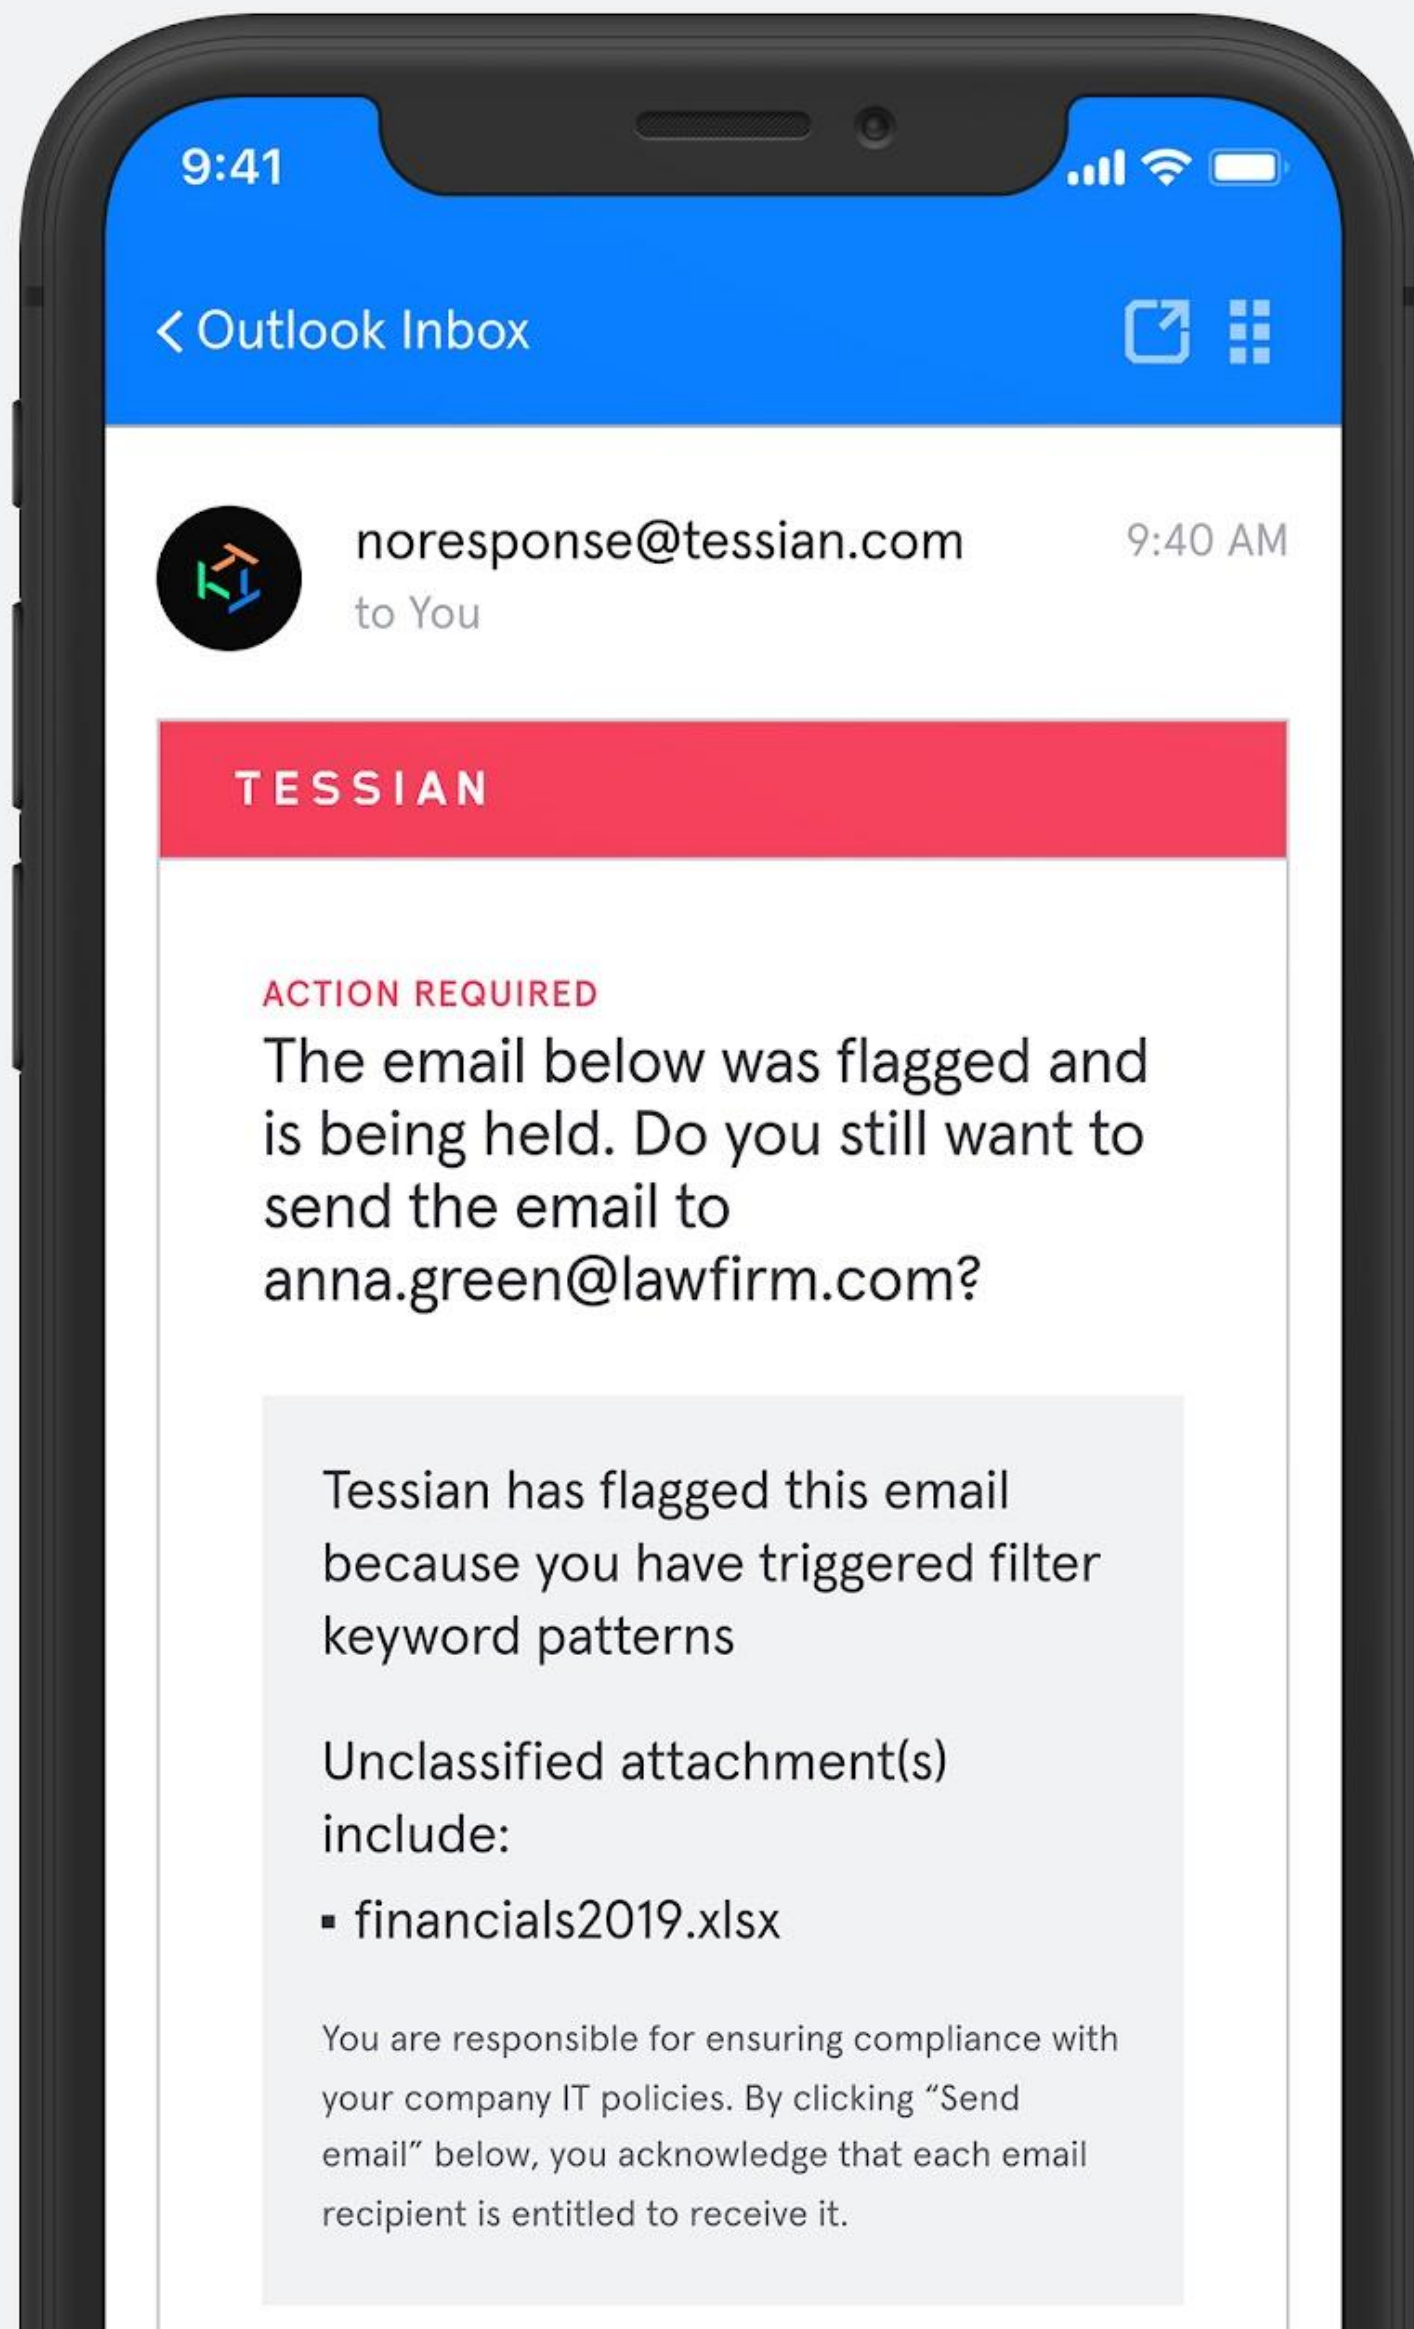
9:41

< Outlook Inbox

noresponse@tessian.com
to You

9:40 AM

TESSIAN

ACTION REQUIRED
The email below was flagged and is being held. Do you still want to send the email to anna.green@lawfirm.com?

Tessian has flagged this email because you have triggered filter keyword patterns

Unclassified attachment(s) include:

▪ financials2019.xlsx

You are responsible for ensuring compliance with your company IT policies. By clicking “Send email” below, you acknowledge that each email recipient is entitled to receive it.